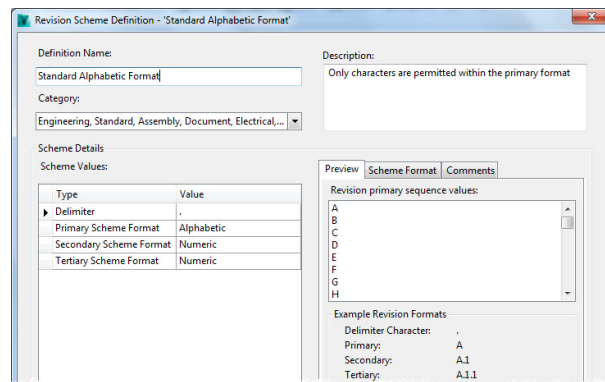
Revision Scheme Definition - 'Standard Alphabetic Format'

Definition Name:

Standard Alphabetic Format

Category:

Engineering, Standard, Assembly, Document, Electrical,...

Description:

Only characters are permitted within the primary format

Scheme Details

Scheme Values:

| Type | Value |
|---|---|
| Delimiter | . |
| Primary Scheme Format | Alphabetic |
| Secondary Scheme Format | Numeric |
| Tertiary Scheme Format | Numeric |

Preview | Scheme Format | Comments

Revision primary sequence values:

A
B
C
D
E
F
G
H

Example Revision Formats

Delimiter Character: .
Primary: A
Secondary: A.1
Tertiary: A.1.1